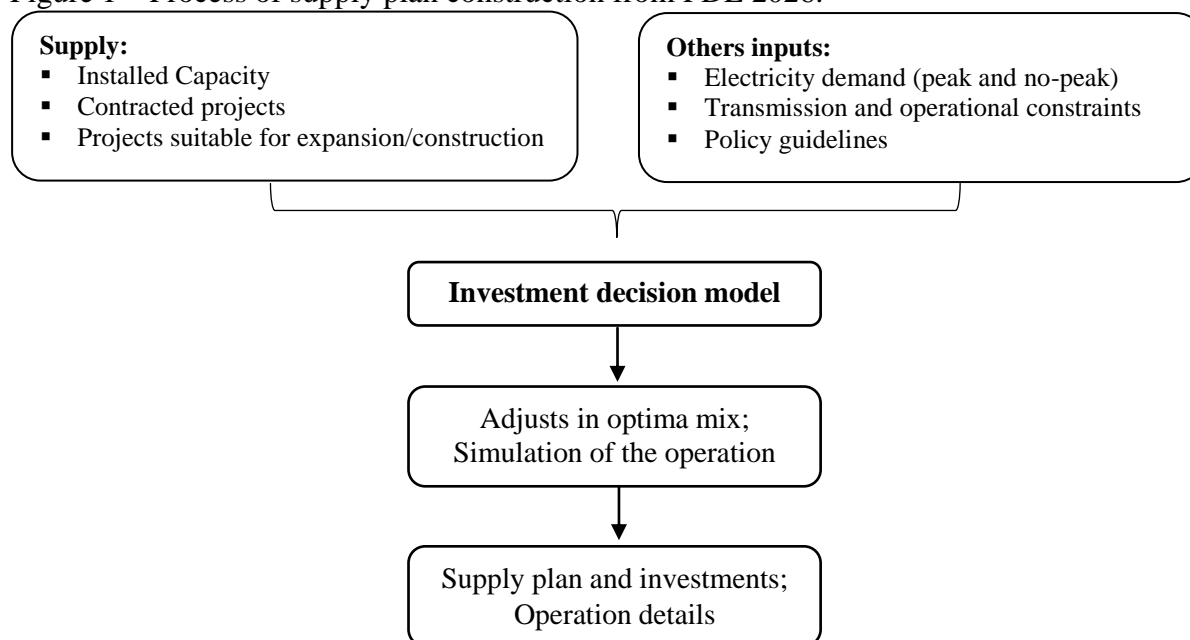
Figure 1 – Process of supply plan construction from PDE 2026.

**Supply:**
- Installed Capacity
- Contracted projects
- Projects suitable for expansion/construction

**Others inputs:**
- Electricity demand (peak and no-peak)
- Transmission and operational constraints
- Policy guidelines

**Investment decision model**

Adjusts in optima mix;
Simulation of the operation

Supply plan and investments;
Operation details